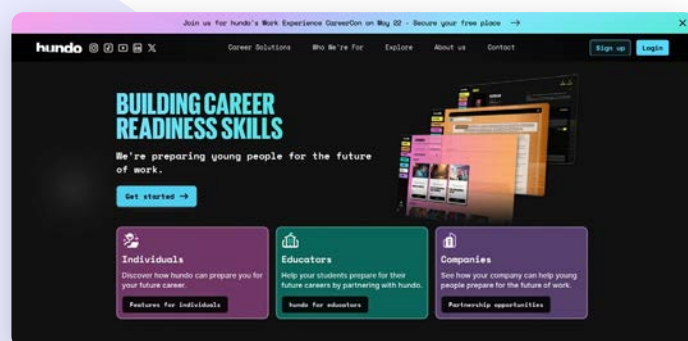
Join us for hundo's Work Experience CareerCon on May 22 - Secure your free place →

hundo

Career Solutions Who We're For Explore About us Contact

Sign up Login

BUILDING CAREER READINESS SKILLS

We're preparing young people for the future of work.

Get started →

Individuals
Discover how hundo can prepare you for your future career.
Features for individuals

Educators
Help your students prepare for their future careers by partnering with hundo.
hundo for educators

Companies
See how your company can help young people prepare for the future of work.
Partnership opportunities